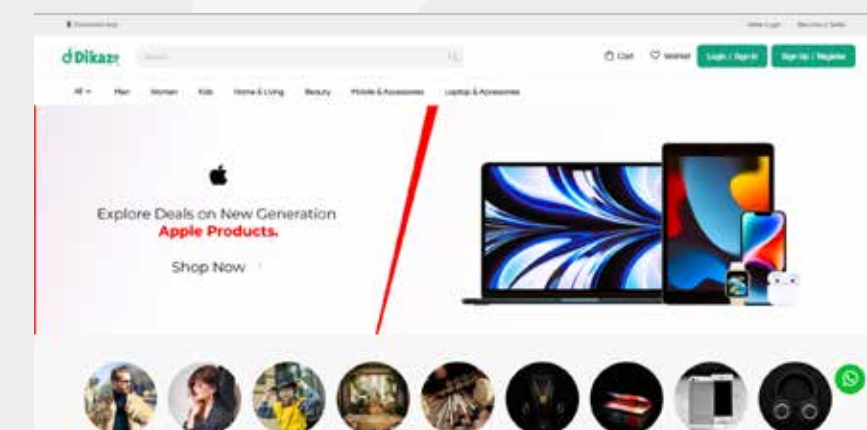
Download App

Seller Login    Become a Seller

Dikazo

Search

Cart    Wishlist    Login / Sign In    Sign Up / Register

All    Men    Women    Kids    Home & Living    Beauty    Mobile & Accessories    Laptop & Accessories

Explore Deals on New Generation
Apple Products.

Shop Now